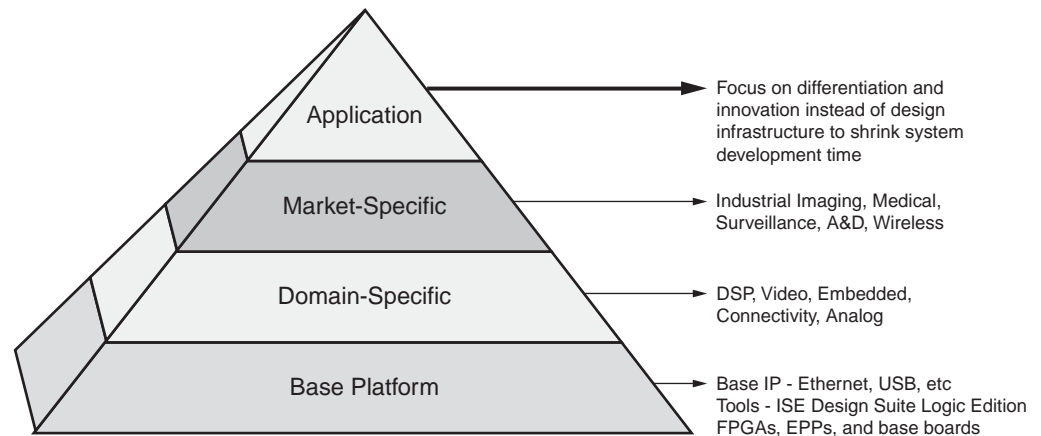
Application

Focus on differentiation and innovation instead of design infrastructure to shrink system development time

Market-Specific

Industrial Imaging, Medical, Surveillance, A&D, Wireless

Domain-Specific

DSP, Video, Embedded, Connectivity, Analog

Base Platform

Base IP - Ethernet, USB, etc
Tools - ISE Design Suite Logic Edition
FPGAs, EPPs, and base boards